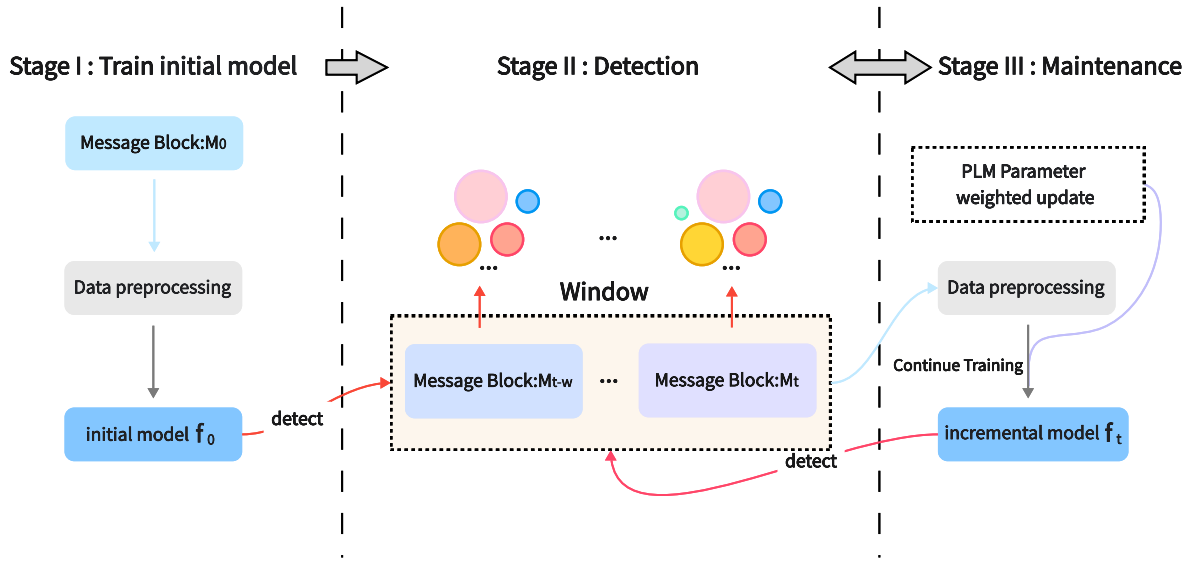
Stage I : Train initial model

Stage II : Detection

Stage III : Maintenance

Message Block:$M_0$

Data preprocessing

initial model $f_0$

detect

...

...

...

Window

Message Block:$M_{t-w}$

...

Message Block:$M_t$

PLM Parameter weighted update

Data preprocessing

Continue Training

incremental model $f_t$

detect